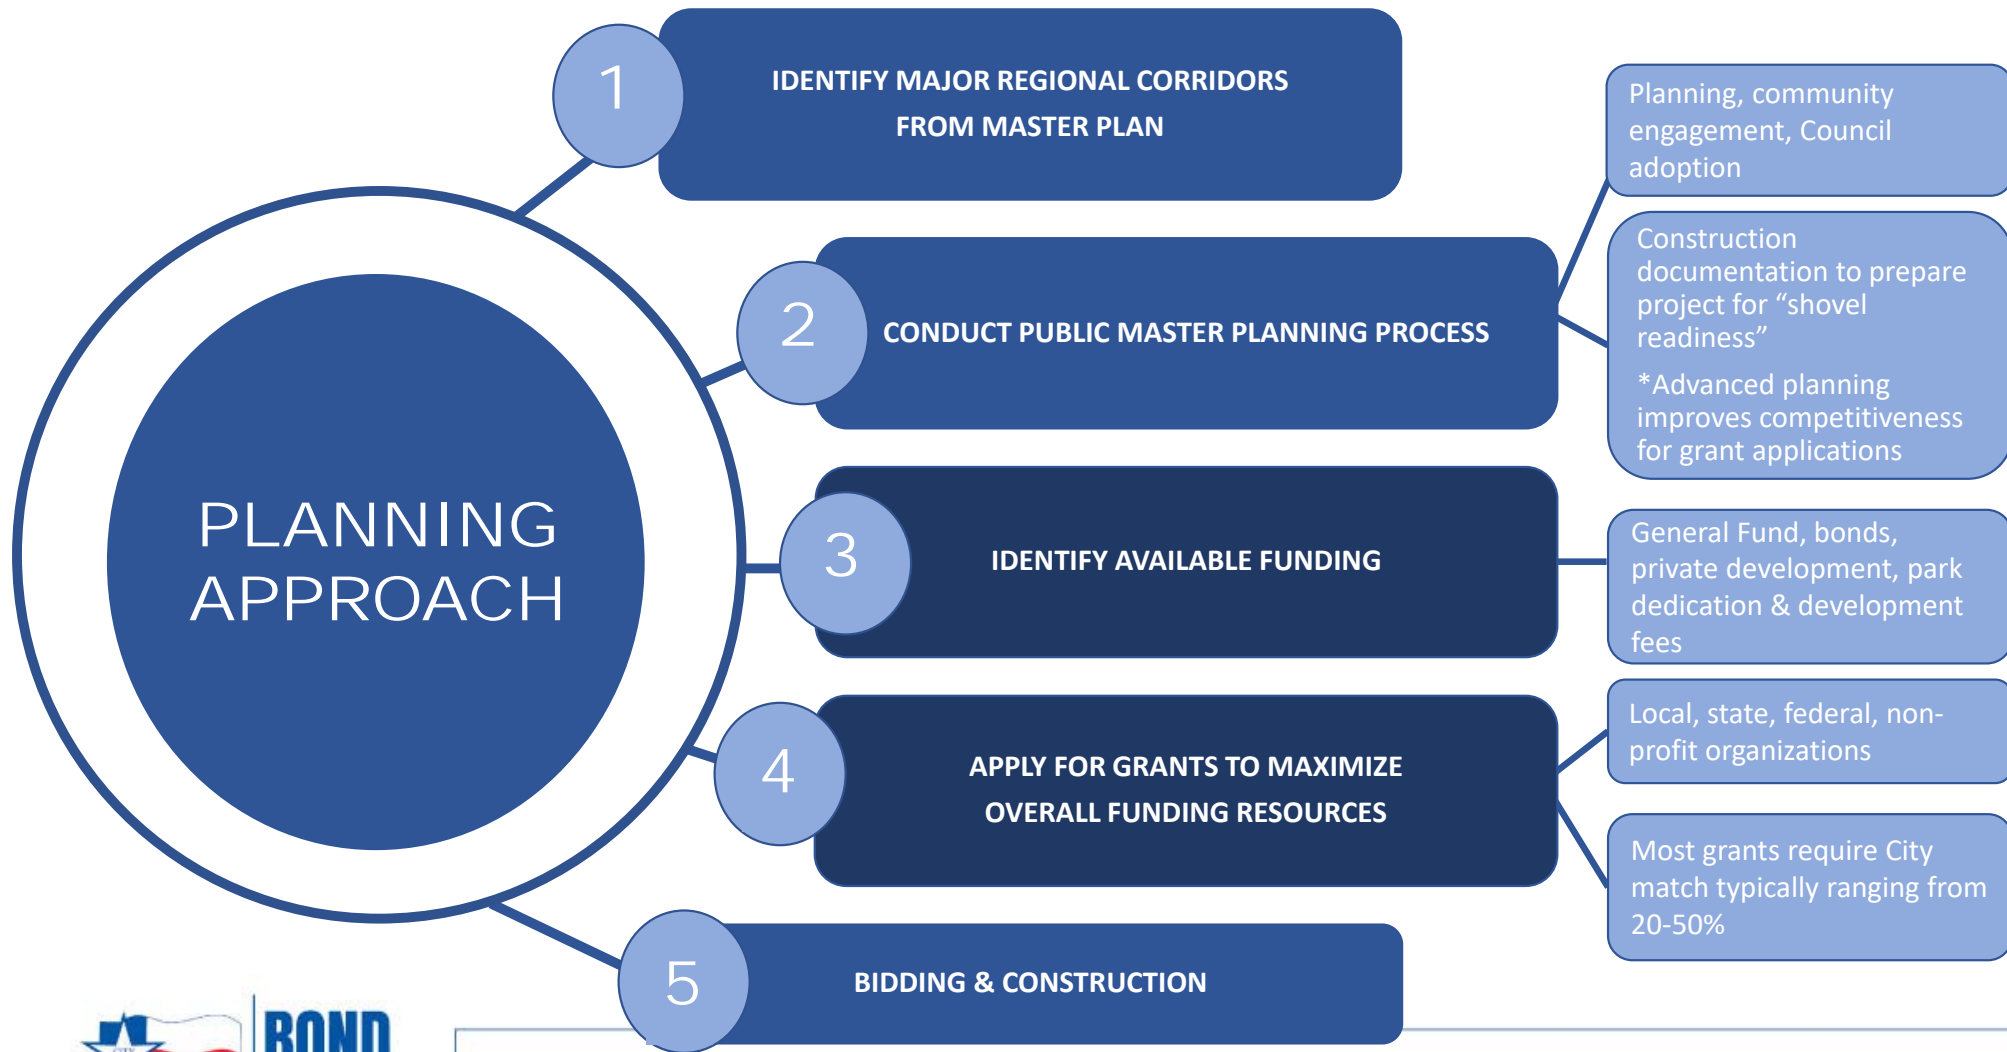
PLANNING APPROACH

1 IDENTIFY MAJOR REGIONAL CORRIDORS FROM MASTER PLAN

2 CONDUCT PUBLIC MASTER PLANNING PROCESS

Planning, community engagement, Council adoption

Construction documentation to prepare project for “shovel readiness”

*Advanced planning improves competitiveness for grant applications

3 IDENTIFY AVAILABLE FUNDING

General Fund, bonds, private development, park dedication & development fees

4 APPLY FOR GRANTS TO MAXIMIZE OVERALL FUNDING RESOURCES

Local, state, federal, non-profit organizations

Most grants require City match typically ranging from 20-50%

5 BIDDING & CONSTRUCTION

BOND